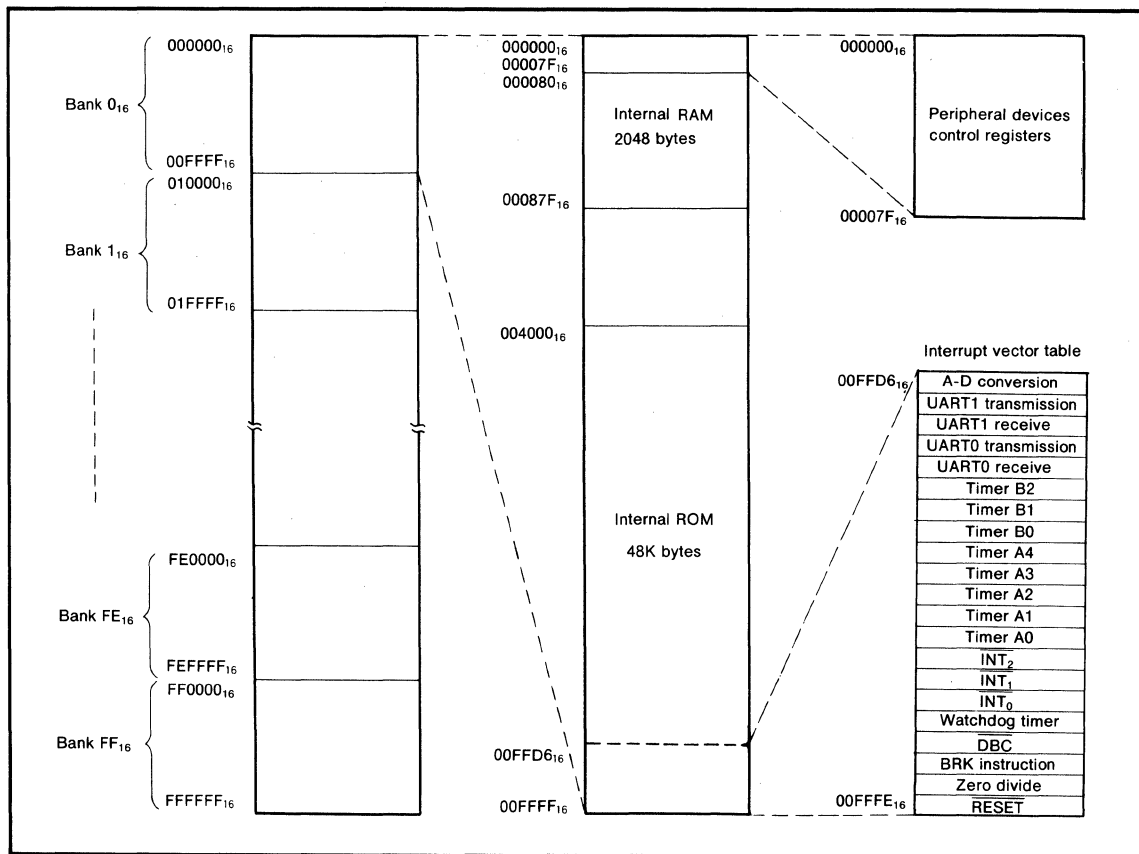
Bank $0_{16}$

$000000_{16}$

$00FFFF_{16}$

Bank $1_{16}$

$010000_{16}$

$01FFFF_{16}$

Bank $FE_{16}$

$FE0000_{16}$

$FEFFFF_{16}$

Bank $FF_{16}$

$FF0000_{16}$

$FFFFFF_{16}$

$000000_{16}$
$00007F_{16}$
$000080_{16}$

Internal RAM
2048 bytes

$00087F_{16}$

$004000_{16}$

Internal ROM
48K bytes

$00FFD6_{16}$

$00FFFF_{16}$

$000000_{16}$

Peripheral devices control registers

$00007F_{16}$

Interrupt vector table

$00FFD6_{16}$

A-D conversion
UART1 transmission
UART1 receive
UART0 transmission
UART0 receive
Timer B2
Timer B1
Timer B0
Timer A4
Timer A3
Timer A2
Timer A1
Timer A0
$\overline{INT_2}$
$\overline{INT_1}$
$\overline{INT_0}$
Watchdog timer
$\overline{DBC}$
BRK instruction
Zero divide
$\overline{RESET}$

$00FFFE_{16}$